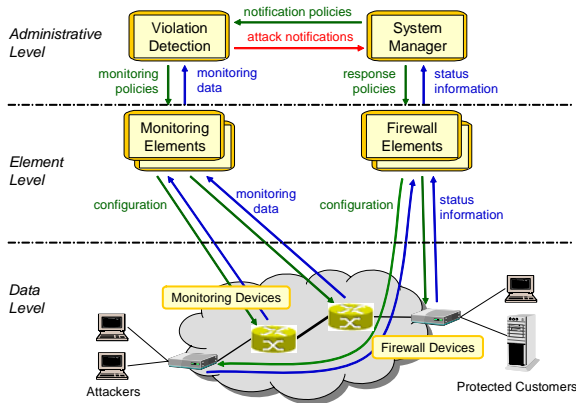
Administrative Level

Violation Detection

notification policies

attack notifications

System Manager

monitoring policies

monitoring data

response policies

status information

Element Level

Monitoring Elements

Firewall Elements

configuration

monitoring data

configuration

status information

Data Level

Monitoring Devices

Firewall Devices

Attackers

Protected Customers